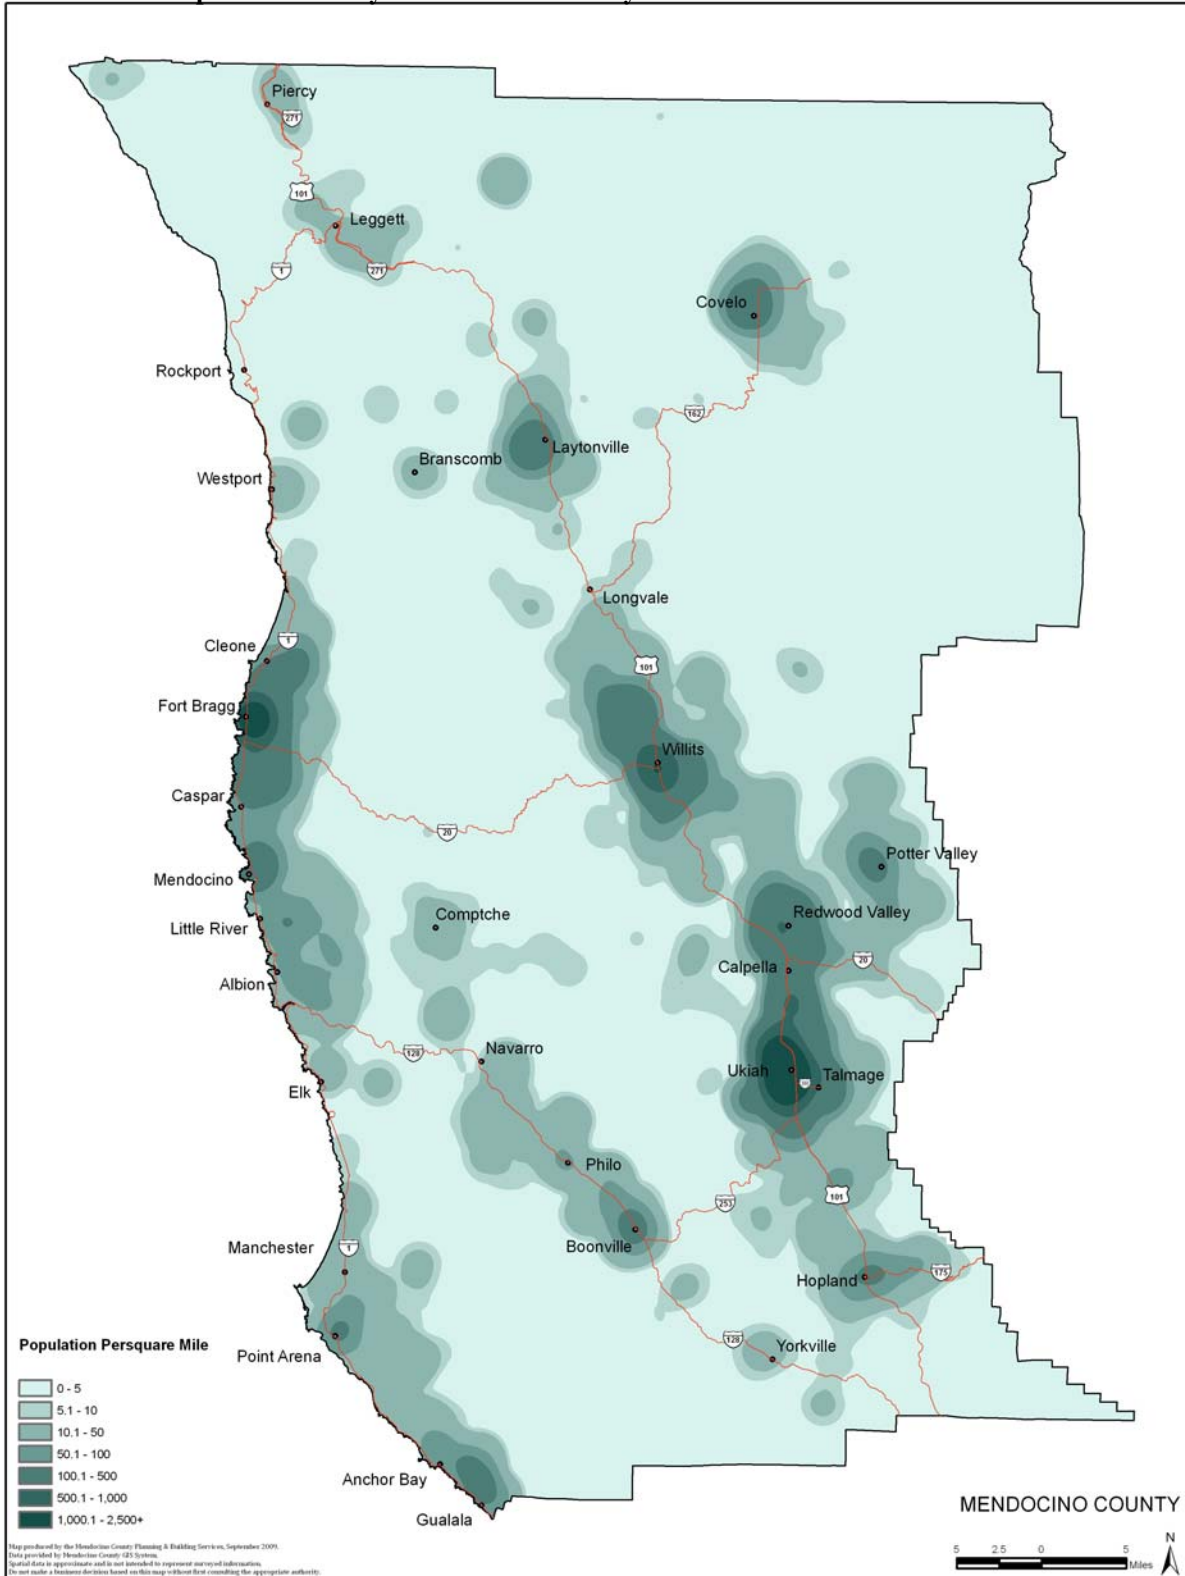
Piercy
271
101
Leggett
1
271
Covelo
Rockport
162
Laytonville
Branscomb
Westport
Longvale
Cleone
1
101
Fort Bragg
Willits
Caspar
20
Potter Valley
Mendocino
Comptche
Redwood Valley
Little River
Calpella
20
Albion
Navarro
128
Ukiah
Talmage
Elk
Philo
101
253
Manchester
1
Boonville
Hopland
175
128
Yorkville
Point Arena
Anchor Bay
Gualala

Population Persquare Mile

0 - 5
5.1 - 10
10.1 - 50
50.1 - 100
100.1 - 500
500.1 - 1,000
1,000.1 - 2,500+

MENDOCINO COUNTY

5 2.5 0 5 Miles
N

Map produced by the Mendocino County Planning & Building Services, September 2009.
Data provided by Mendocino County GIS System.
Spatial data is approximate and is not intended to represent surveyed information.
Do not make a business decision based on this map without first consulting the appropriate authority.